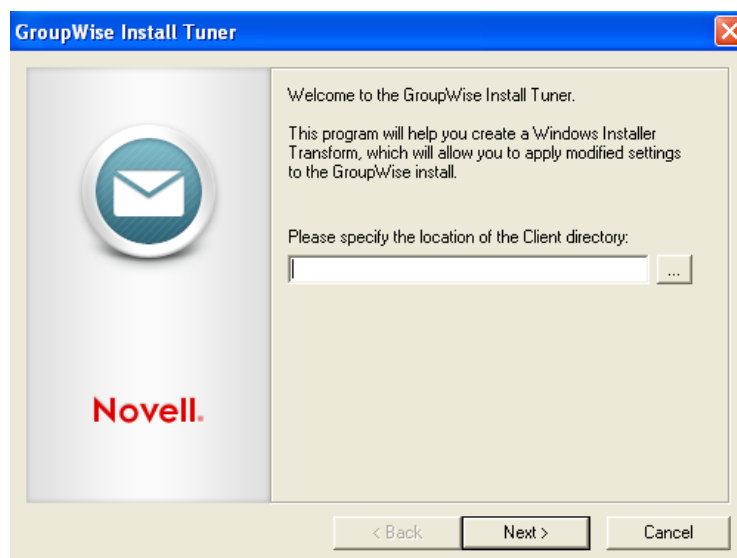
GroupWise Install Tuner

Welcome to the GroupWise Install Tuner.

This program will help you create a Windows Installer Transform, which will allow you to apply modified settings to the GroupWise install.

Please specify the location of the Client directory:

...

Novell.

< Back

Next >

Cancel